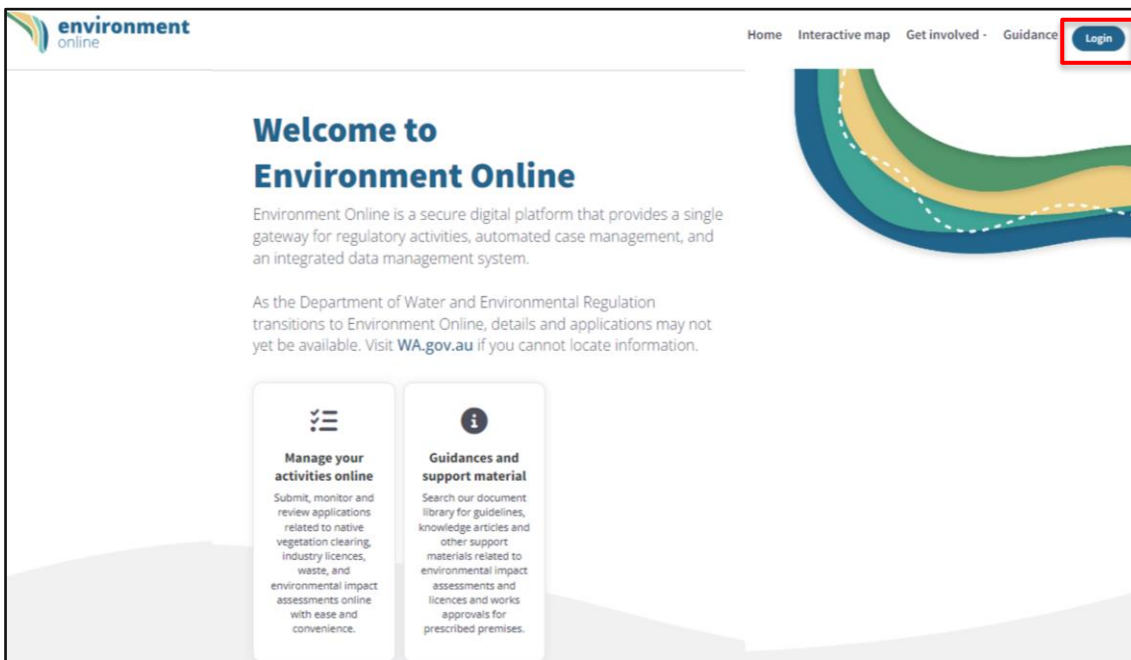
environment
online

Home Interactive map Get involved - Guidance Login

Welcome to
Environment Online

Environment Online is a secure digital platform that provides a single gateway for regulatory activities, automated case management, and an integrated data management system.

As the Department of Water and Environmental Regulation transitions to Environment Online, details and applications may not yet be available. Visit WA.gov.au if you cannot locate information.

Manage your activities online

Submit, monitor and review applications related to native vegetation clearing, industry licences, waste, and environmental impact assessments online with ease and convenience.

Guidances and support material

Search our document library for guidelines, knowledge articles and other support materials related to environmental impact assessments and licences and works approvals for prescribed premises.